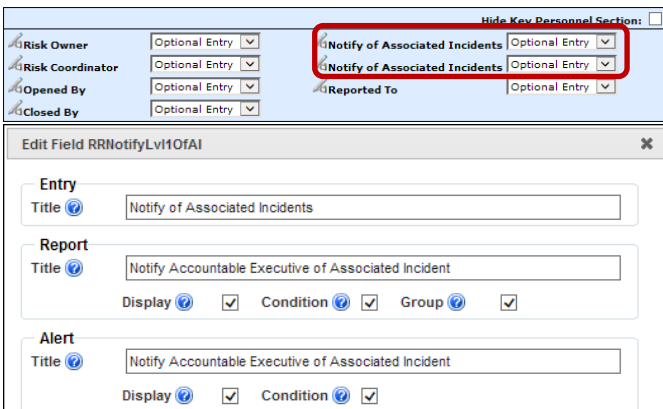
Hide Key Personnel Section:

Risk Owner | Optional Entry
Risk Coordinator | Optional Entry
Opened By | Optional Entry
Closed By | Optional Entry

Notify of Associated Incidents | Optional Entry
Notify of Associated Incidents | Optional Entry
Reported To | Optional Entry

Edit Field RRNotifyLvl1OfAI

Entry
Title Notify of Associated Incidents

Report
Title Notify Accountable Executive of Associated Incident
Display Condition Group

Alert
Title Notify Accountable Executive of Associated Incident
Display Condition